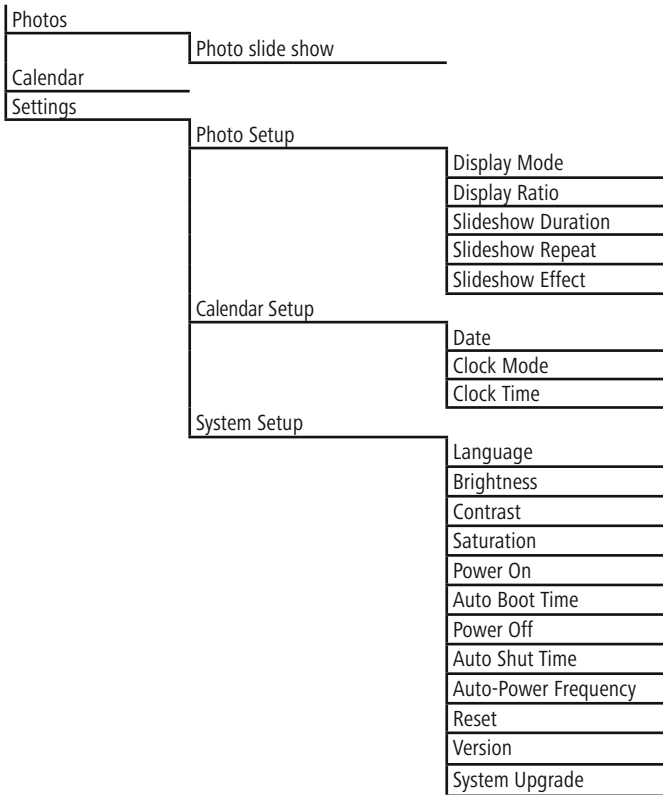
Photos
Photo slide show
Calendar
Settings
Photo Setup
Display Mode
Display Ratio
Slideshow Duration
Slideshow Repeat
Slideshow Effect
Calendar Setup
Date
Clock Mode
Clock Time
System Setup
Language
Brightness
Contrast
Saturation
Power On
Auto Boot Time
Power Off
Auto Shut Time
Auto-Power Frequency
Reset
Version
System Upgrade